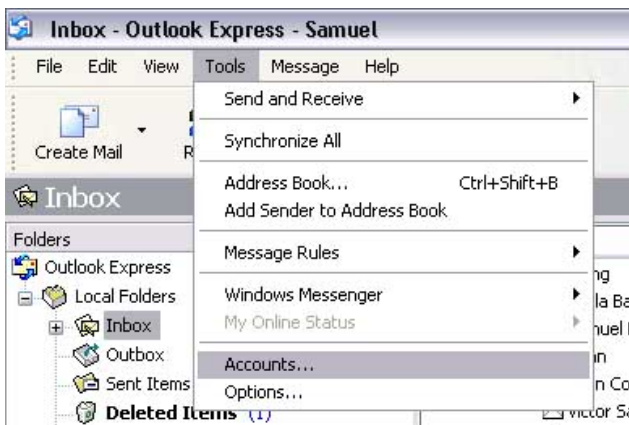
Inbox - Outlook Express - Samuel

File Edit View Tools Message Help

Create Mail R

Inbox

Folders

Outlook Express

Local Folders

Inbox

Outbox

Sent Items

Deleted Items (1)

Send and Receive

Synchronize All

Address Book... Ctrl+Shift+B

Add Sender to Address Book

Message Rules

Windows Messenger

My Online Status

Accounts...

Options...

ng

la Ba

nuel l

n

n

n Co

Victor Sa